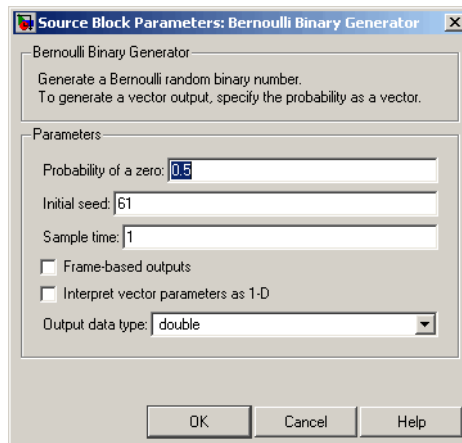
Source Block Parameters: Bernoulli Binary Generator

Bernoulli Binary Generator

Generate a Bernoulli random binary number.
To generate a vector output, specify the probability as a vector.

Parameters

Probability of a zero: 0.5

Initial seed: 61

Sample time: 1

Frame-based outputs

Interpret vector parameters as 1-D

Output data type: double

OK Cancel Help